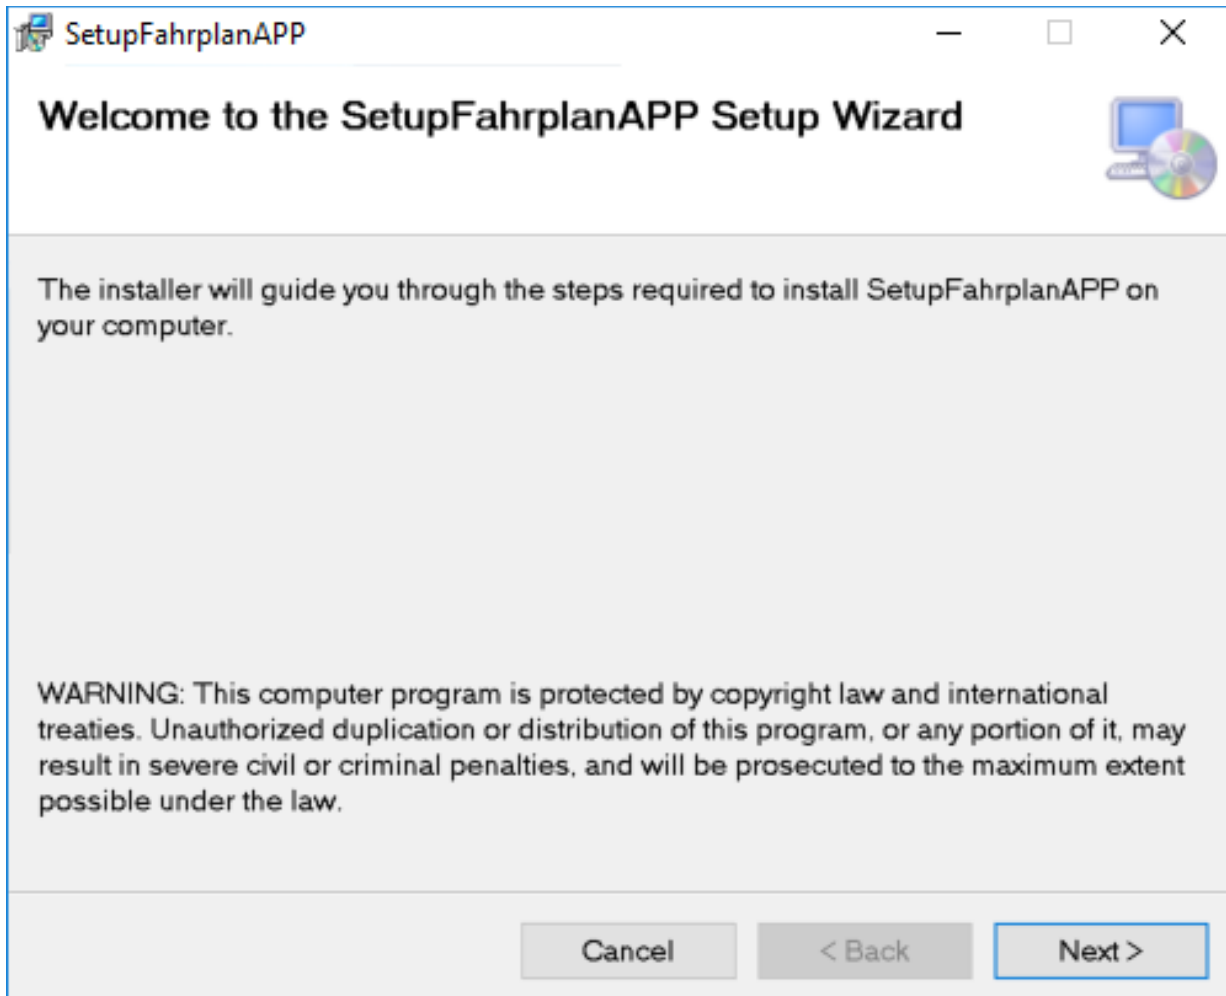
SetupFahrplanAPP

Welcome to the SetupFahrplanAPP Setup Wizard

The installer will guide you through the steps required to install SetupFahrplanAPP on your computer.

WARNING: This computer program is protected by copyright law and international treaties. Unauthorized duplication or distribution of this program, or any portion of it, may result in severe civil or criminal penalties, and will be prosecuted to the maximum extent possible under the law.

Cancel
< Back
Next >